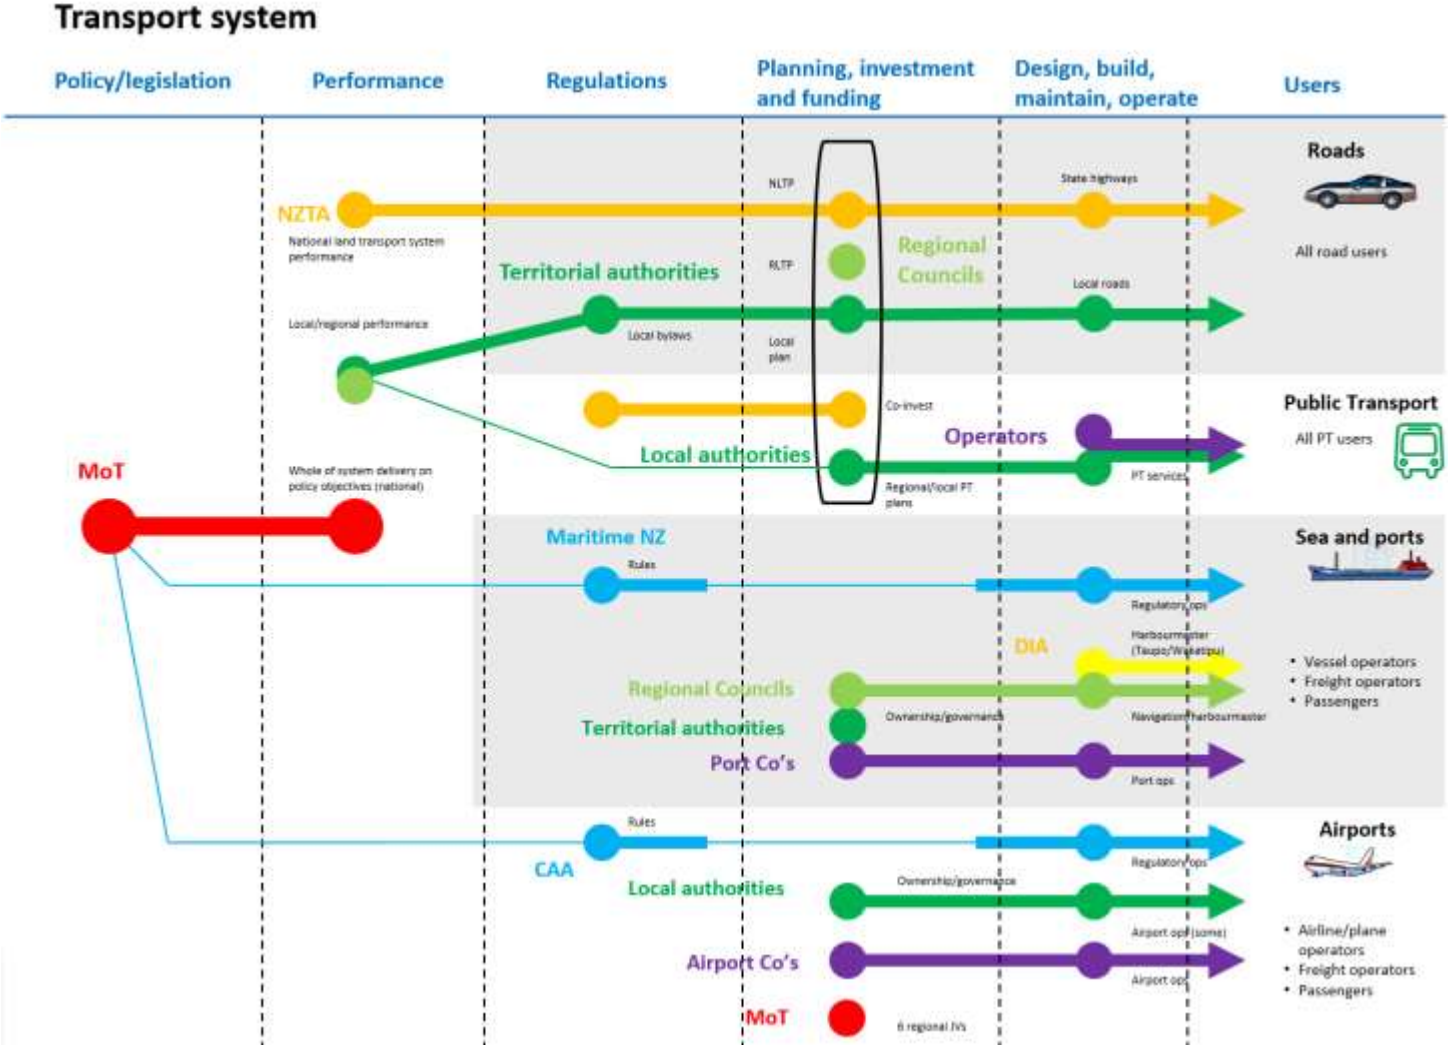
Transport system

Policy/legislation

Performance

Regulations

Planning, investment and funding

Design, build, maintain, operate

Users

Roads

NZTA

NLTP

State highways

National land transport system performance

Regional Councils

RLTP

All road users

Territorial authorities

Local roads

Local/regional performance

Local bylaws

Local plan

Public Transport

Co-invest

Operators

All PT users

Local authorities

MoT

Whole of system delivery on policy objectives (national)

PT services

Regional/local PT plans

Maritime NZ

Sea and ports

Rules

Regulatory ops

Harbourmaster (Taupo/Waikato)

DIA

Regional Councils

• Vessel operators
• Freight operators
• Passengers

Territorial authorities

Ownership/governance

Navigation/harbourmaster

Port Co's

Port ops

Rules

Airports

Regulatory ops

CAA

Local authorities

Ownership/governance

Airport ops (some)

• Airline/plane operators
• Freight operators
• Passengers

Airport Co's

Airport ops

MoT

6 regional JVs